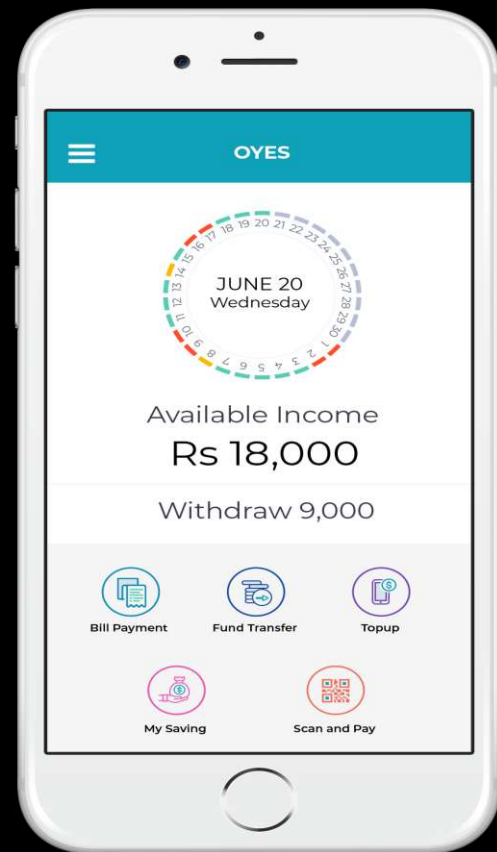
OYES

18 19 20 21 22 23 24 25 26 27 28 29 30 1 2 3 4 5 6 7 8 9 10 11 12 13 14 15 16 17

JUNE 20
Wednesday

Available Income
Rs 18,000

Withdraw 9,000

Bill Payment
Fund Transfer
Topup
My Saving
Scan and Pay